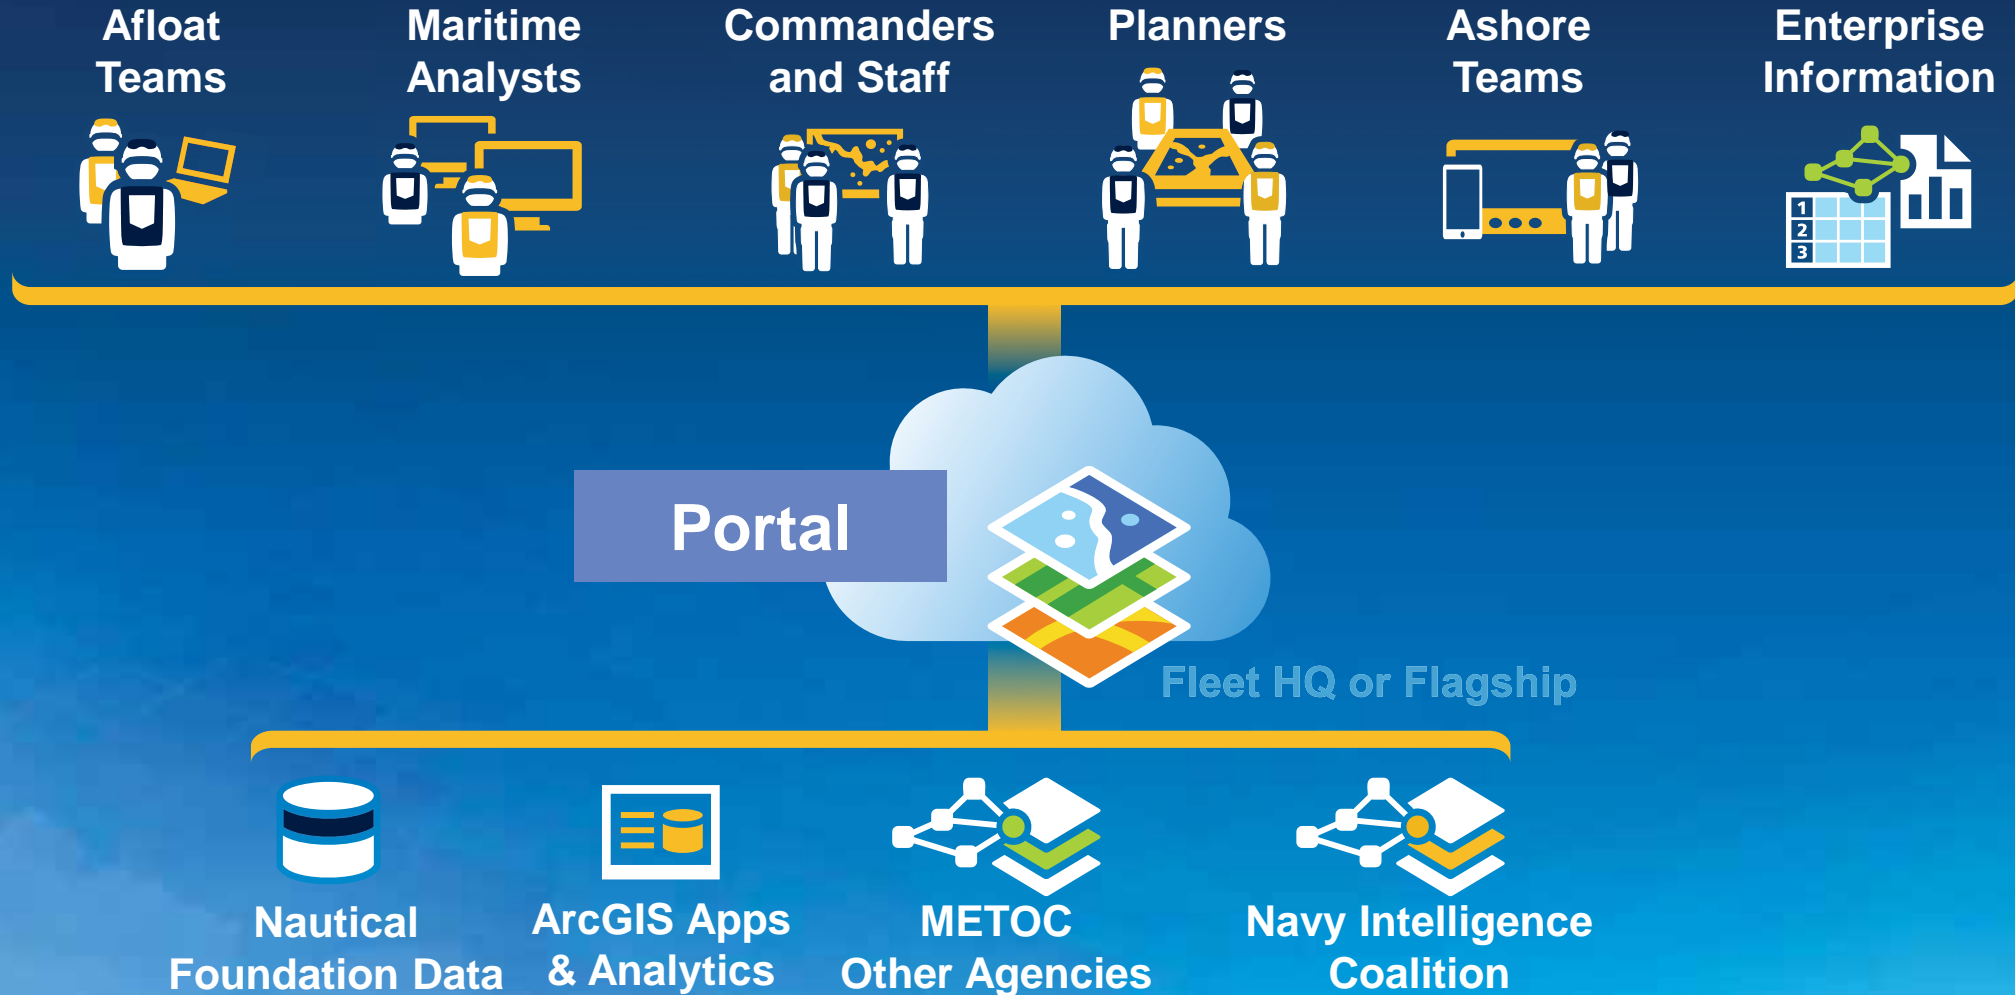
Afloat Teams

Maritime Analysts

Commanders and Staff

Planners

Ashore Teams

Enterprise Information

1
2
3

Portal

Fleet HQ or Flagship

Nautical Foundation Data

ArcGIS Apps & Analytics

METOC Other Agencies

Navy Intelligence Coalition